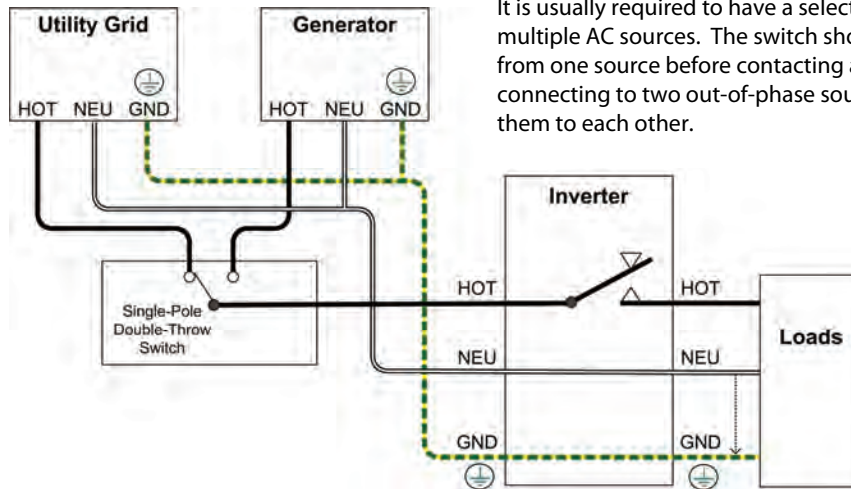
Utility Grid

HOT NEU GND

Generator

HOT NEU GND

It is usually required to have a select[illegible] multiple AC sources. The switch sho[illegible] from one source before contacting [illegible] connecting to two out-of-phase sou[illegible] them to each other.

Inverter

Single-Pole Double-Throw Switch

HOT

NEU

GND

HOT

NEU

GND

Loads